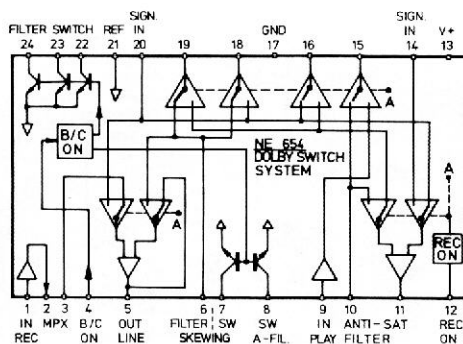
FILTER SWITCH REF SIGN. IN GND SIGN. IN V+
24 23 22 21 20 19 18 17 16 15 14 13

A

B/C ON

NE 654 DOLBY SWITCH SYSTEM

A

A

REC ON

1 2 3 4 5 6 7 8 9 10 11 12
IN REC MPX B/C ON OUT LINE FILTER SKEWING SW SW A-FIL. IN PLAY ANTI-SAT FILTER REC ON